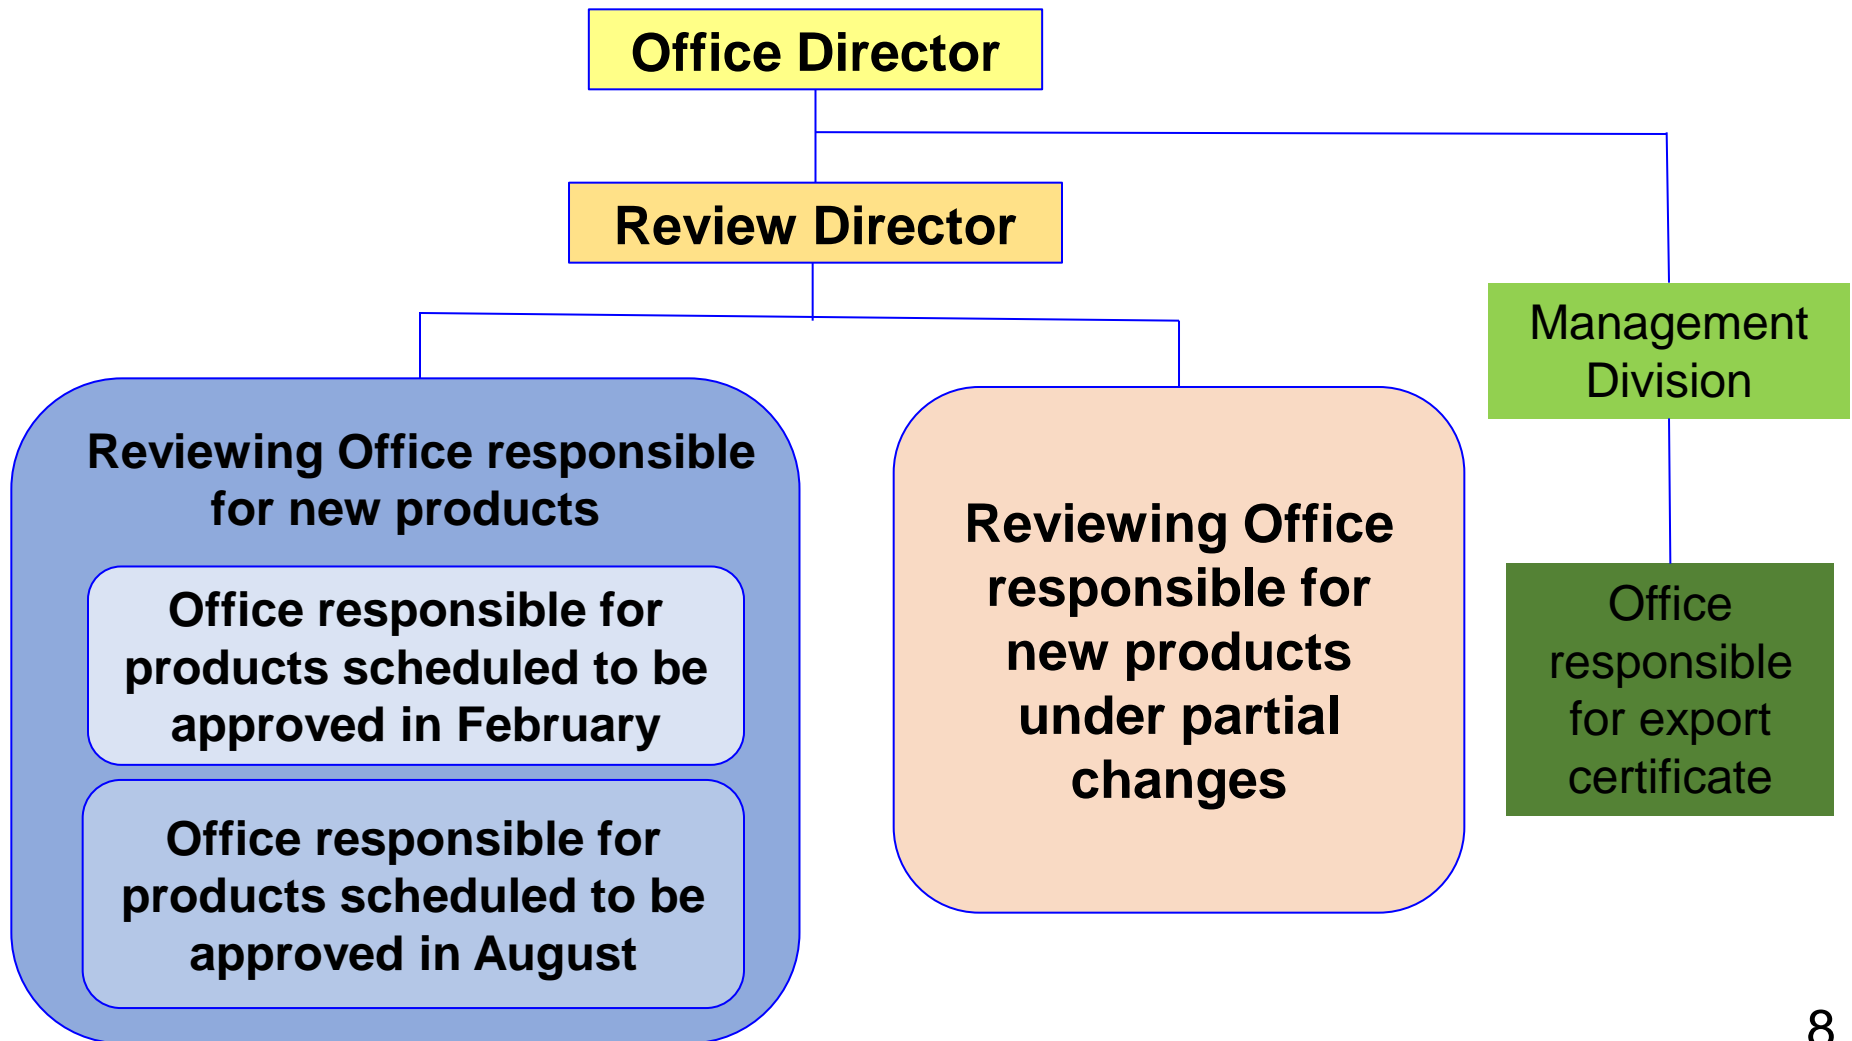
Office Director

Review Director

Management Division

Reviewing Office responsible for new products

Office responsible for products scheduled to be approved in February

Office responsible for products scheduled to be approved in August

Reviewing Office responsible for new products under partial changes

Office responsible for export certificate

8